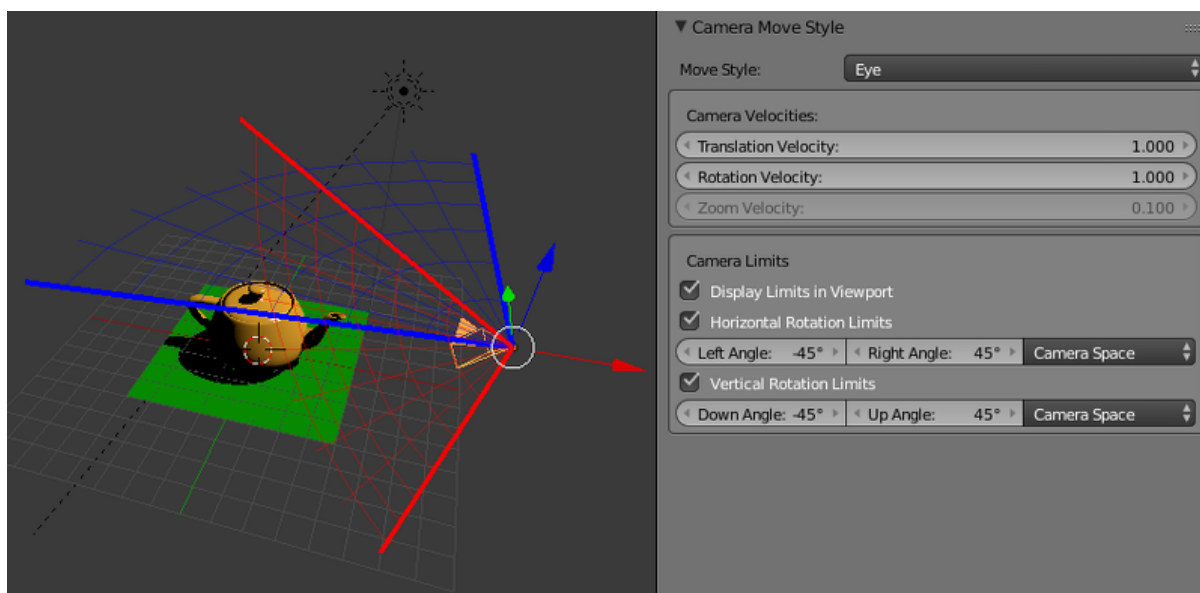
▼ Camera Move Style

Move Style: Eye

Camera Velocities:

Translation Velocity: 1.000

Rotation Velocity: 1.000

Zoom Velocity: 0.100

Camera Limits

Display Limits in Viewport

Horizontal Rotation Limits

Left Angle: -45° Right Angle: 45° Camera Space

Vertical Rotation Limits

Down Angle: -45° Up Angle: 45° Camera Space